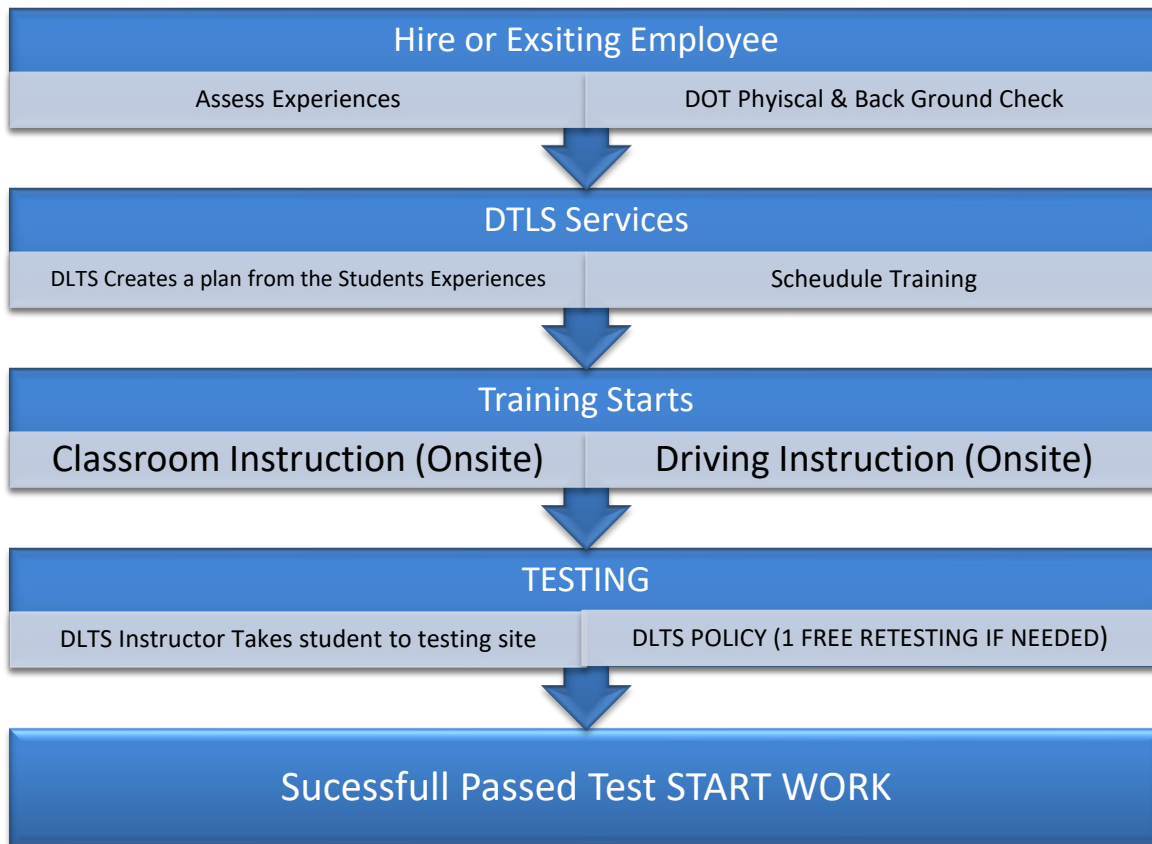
Hire or Exsiting Employee

Assess Experiences

DOT Phyiscal & Back Ground Check

DTLS Services

DLTS Creates a plan from the Students Experiences

Scheudule Training

Training Starts

Classroom Instruction (Onsite)

Driving Instruction (Onsite)

TESTING

DLTS Instructor Takes student to testing site

DLTS POLICY (1 FREE RETESTING IF NEEDED)

Sucessfull Passed Test START WORK